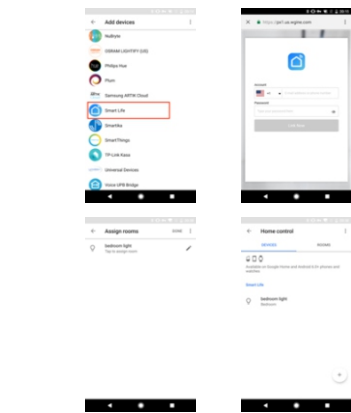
Add devices

Nubryte

OSRAM LIGHTIFY (US)

Philips Hue

Plum

Samsung ARTIK Cloud

Smart Life

Smartika

SmartThings

TP-Link Kasa

Universal Devices

Voice UPB Bridge

https://px1.us.tuyaus.com

Account

Password

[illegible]

Assign rooms

DONE

bedroom light

Tap to assign room

Home control

DEVICES

ROOMS

Available on Google Home and Android 6.0+ phones and watches

Smart Life

bedroom light

Bedroom